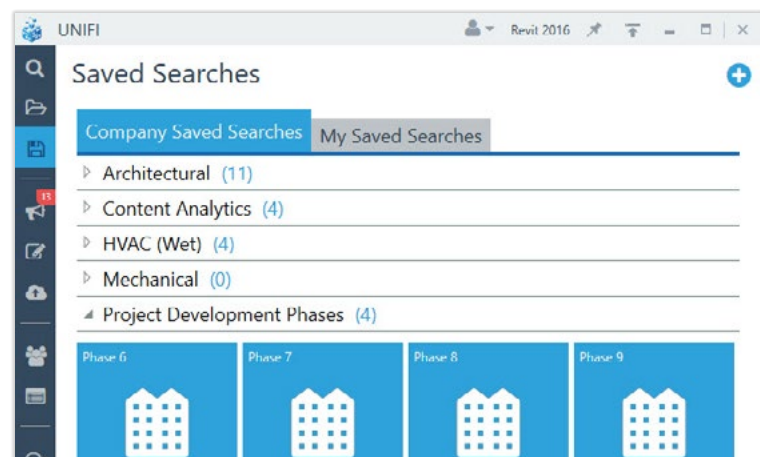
UNIFI

Revit 2016

Saved Searches

Company Saved Searches My Saved Searches

Architectural (11)

Content Analytics (4)

HVAC (Wet) (4)

Mechanical (0)

Project Development Phases (4)

Phase 6

Phase 7

Phase 8

Phase 9

13